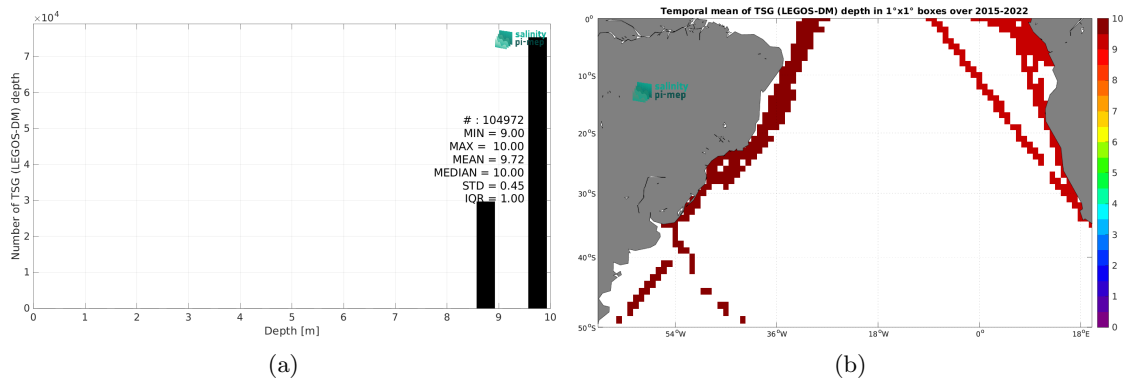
$\times 10^4$

7
6
5
4
3
2
1
0

Number of TSG (LEGOS-DM) depth

salinity pi-mep

# : 104972
MIN = 9.00
MAX = 10.00
MEAN = 9.72
MEDIAN = 10.00
STD = 0.45
IQR = 1.00

0 1 2 3 4 5 6 7 8 9 10

Depth [m]

(a)

Temporal mean of TSG (LEGOS-DM) depth in 1°x1° boxes over 2015-2022

0°
10°S
20°S
30°S
40°S
50°S

salinity pi-mep

54°W 36°W 18°W 0° 18°E

10
9
8
7
6
5
4
3
2
1
0

(b)